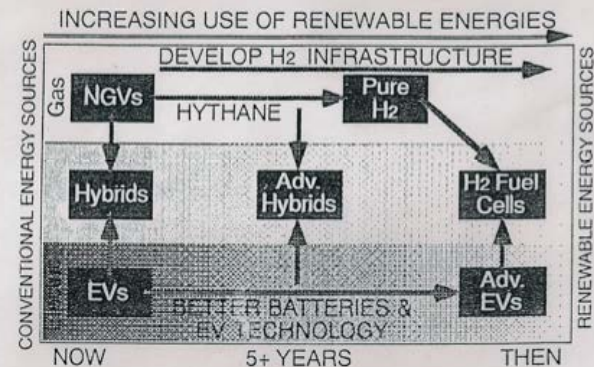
INCREASING USE OF RENEWABLE ENERGIES

CONVENTIONAL ENERGY SOURCES

Gas

NGVs

DEVELOP $H_2$ INFRASTRUCTURE

HYTHANE

Pure $H_2$

Hybrids

Adv. Hybrids

$H_2$ Fuel Cells

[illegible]

EVs

BETTER BATTERIES & EV TECHNOLOGY

Adv. EVs

RENEWABLE ENERGY SOURCES

NOW

5+ YEARS

THEN